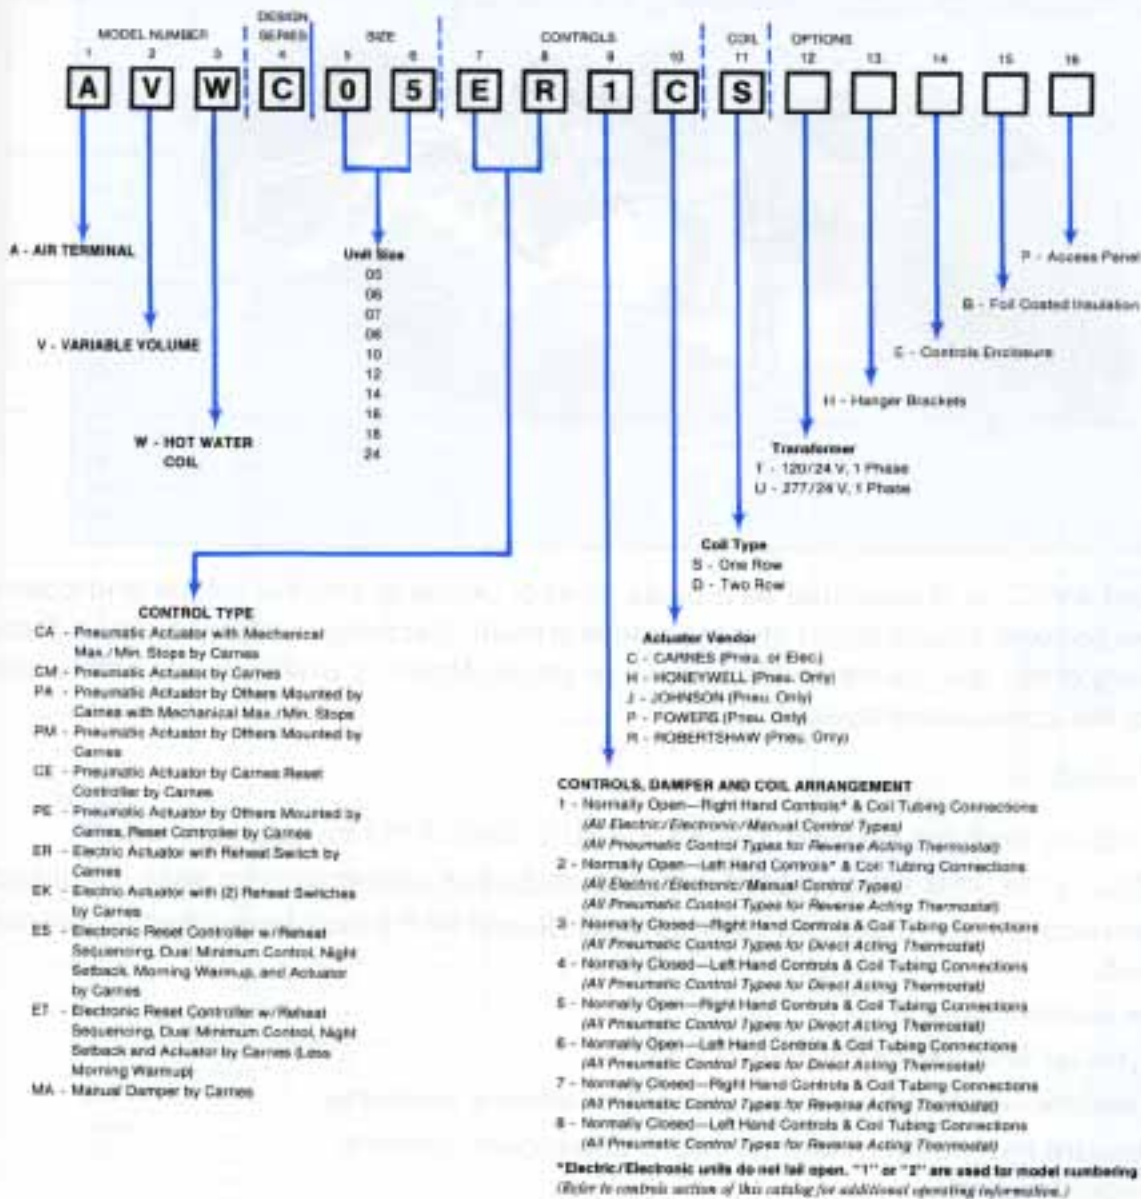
MODEL NUMBER | DESIGN SERIES | SIZE | CONTROLS | COIL | OPTIONS

1 2 3 4 5 6 7 8 9 10 11 12 13 14 15 16

A V W C 0 5 E R 1 C S

A - AIR TERMINAL

V - VARIABLE VOLUME

W - HOT WATER COIL

Unit Size
05
06
07
08
10
12
14
16
18
24

P - Access Panel

B - Foil Coated Insulation

E - Controls Enclosure

H - Hanger Brackets

Transformer
T - 120/24 V, 1 Phase
U - 277/24 V, 1 Phase

Coil Type
S - One Row
D - Two Row

Actuator Vendor
C - CARNES (Pneu. or Elec.)
H - HONEYWELL (Pneu. Only)
J - JOHNSON (Pneu. Only)
P - POWERS (Pneu. Only)
R - ROBERTSHAW (Pneu. Only)

CONTROL TYPE
CA - Pneumatic Actuator with Mechanical Max./Min. Stops by Carnes
CM - Pneumatic Actuator by Carnes
PA - Pneumatic Actuator by Others Mounted by Carnes with Mechanical Max./Min. Stops
PM - Pneumatic Actuator by Others Mounted by Carnes
CE - Pneumatic Actuator by Carnes Reset Controller by Carnes
PE - Pneumatic Actuator by Others Mounted by Carnes, Reset Controller by Carnes
ER - Electric Actuator with Reheat Switch by Carnes
EK - Electric Actuator with (2) Reheat Switches by Carnes
ES - Electronic Reset Controller w/Reheat Sequencing, Dual Minimum Control, Night Setback, Morning Warmup, and Actuator by Carnes
ET - Electronic Reset Controller w/Reheat Sequencing, Dual Minimum Control, Night Setback and Actuator by Carnes (Less Morning Warmup)
MA - Manual Damper by Carnes

CONTROLS, DAMPER AND COIL ARRANGEMENT
1 - Normally Open—Right Hand Controls* & Coil Tubing Connections
(All Electric/Electronic/Manual Control Types)
(All Pneumatic Control Types for Reverse Acting Thermostat)
2 - Normally Open—Left Hand Controls* & Coil Tubing Connections
(All Electric/Electronic/Manual Control Types)
(All Pneumatic Control Types for Reverse Acting Thermostat)
3 - Normally Closed—Right Hand Controls & Coil Tubing Connections
(All Pneumatic Control Types for Direct Acting Thermostat)
4 - Normally Closed—Left Hand Controls & Coil Tubing Connections
(All Pneumatic Control Types for Direct Acting Thermostat)
5 - Normally Open—Right Hand Controls & Coil Tubing Connections
(All Pneumatic Control Types for Direct Acting Thermostat)
6 - Normally Open—Left Hand Controls & Coil Tubing Connections
(All Pneumatic Control Types for Direct Acting Thermostat)
7 - Normally Closed—Right Hand Controls & Coil Tubing Connections
(All Pneumatic Control Types for Reverse Acting Thermostat)
8 - Normally Closed—Left Hand Controls & Coil Tubing Connections
(All Pneumatic Control Types for Reverse Acting Thermostat)
*Electric/Electronic units do not fail open. "1" or "2" are used for model numbering
(Refer to controls section of this catalog for additional operating information.)